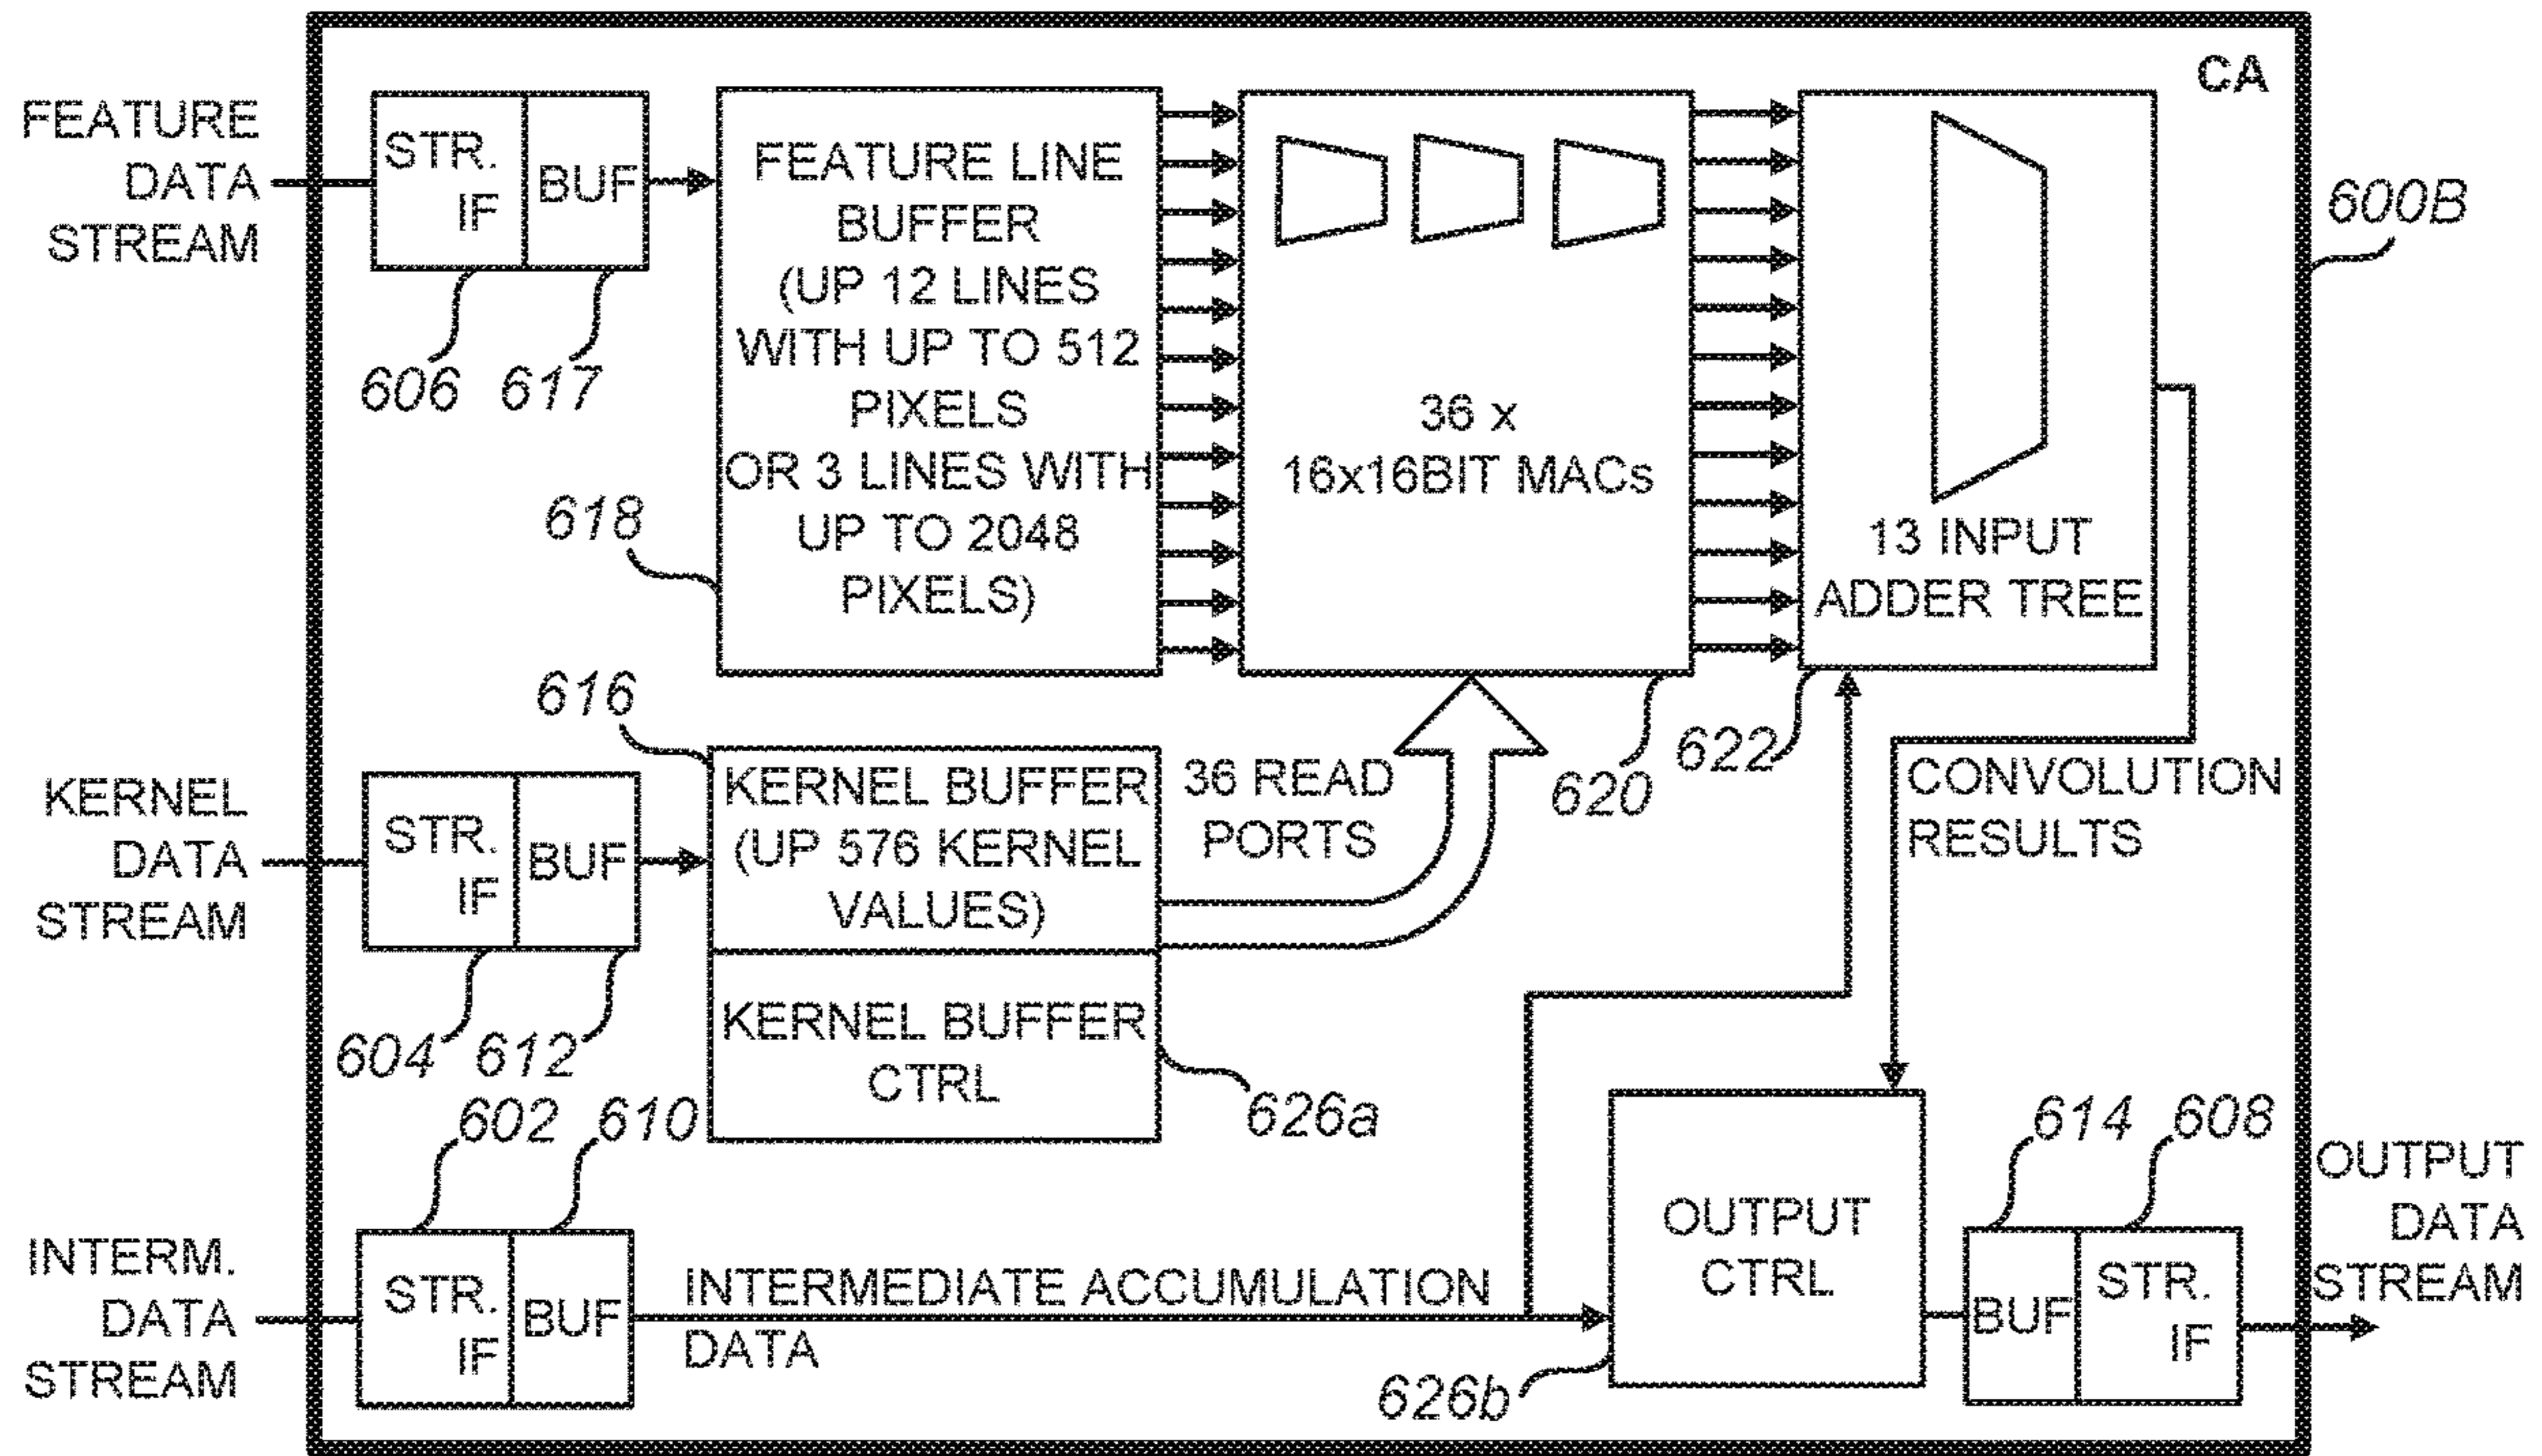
CA

FEATURE DATA STREAM

STR. IF

BUF

606 617

FEATURE LINE BUFFER (UP 12 LINES WITH UP TO 512 PIXELS OR 3 LINES WITH UP TO 2048 PIXELS)

618

36 x 16x16BIT MACs

13 INPUT ADDER TREE

600B

616

KERNEL DATA STREAM

STR. IF

BUF

KERNEL BUFFER (UP 576 KERNEL VALUES)

36 READ PORTS

620

622

CONVOLUTION RESULTS

604 612

KERNEL BUFFER CTRL

626a

602 610

614 608

INTERM. DATA STREAM

STR. IF

BUF

INTERMEDIATE ACCUMULATION DATA

OUTPUT CTRL

BUF

STR. IF

OUTPUT DATA STREAM

626b